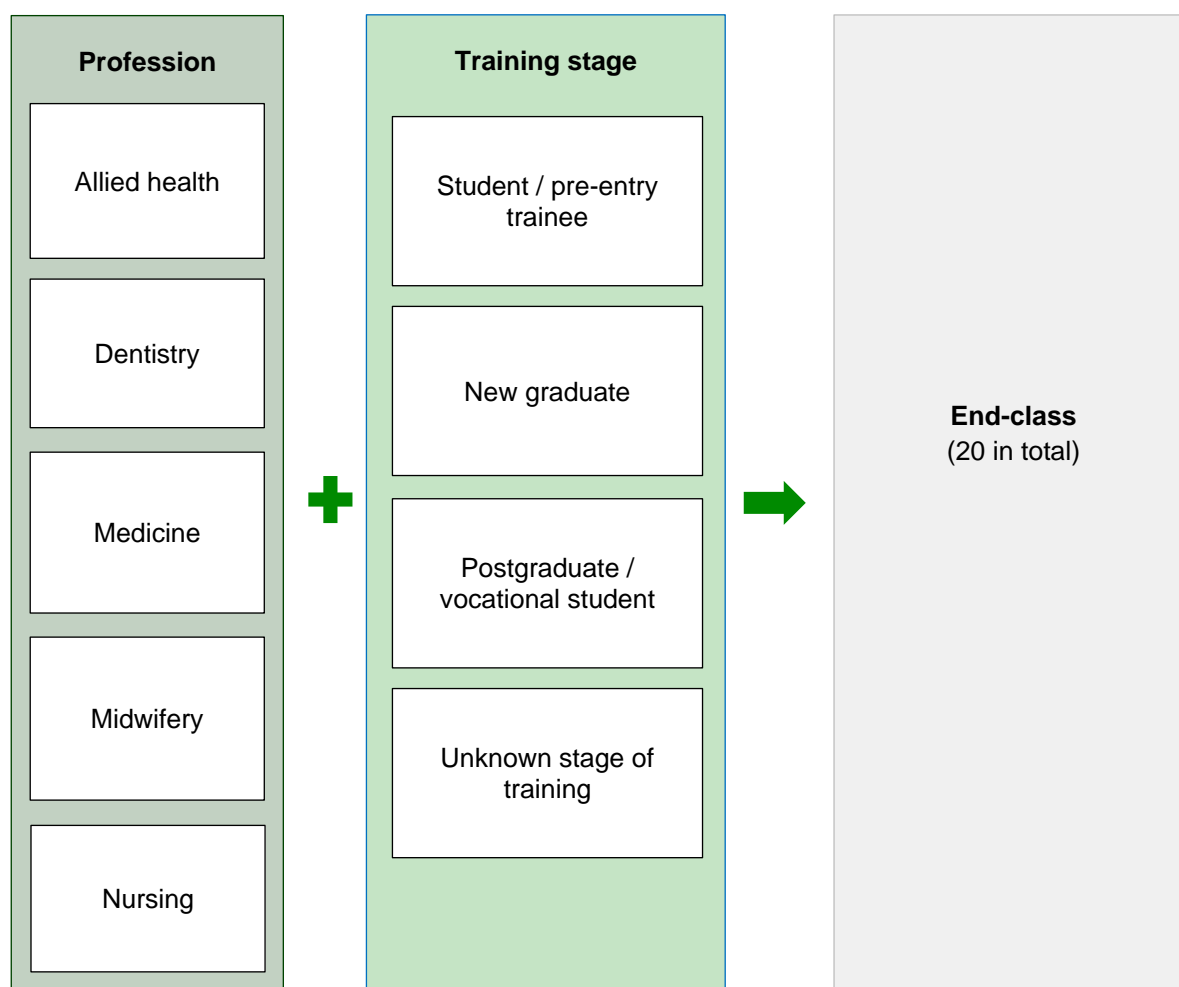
Profession

Allied health

Dentistry

Medicine

Midwifery

Nursing

Training stage

Student / pre-entry trainee

New graduate

Postgraduate / vocational student

Unknown stage of training

End-class
(20 in total)